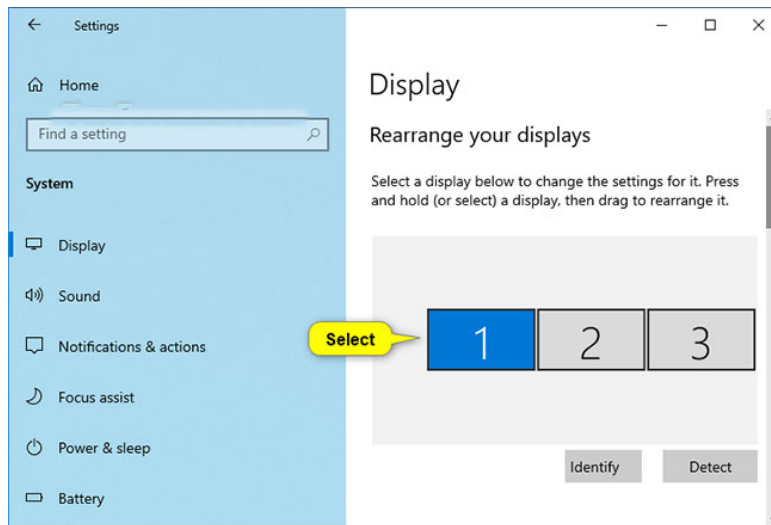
Settings

Home

Find a setting

System

Display

Sound

Notifications & actions

Focus assist

Power & sleep

Battery

Display

Rearrange your displays

Select a display below to change the settings for it. Press and hold (or select) a display, then drag to rearrange it.

Select

1

2

3

Identify

Detect